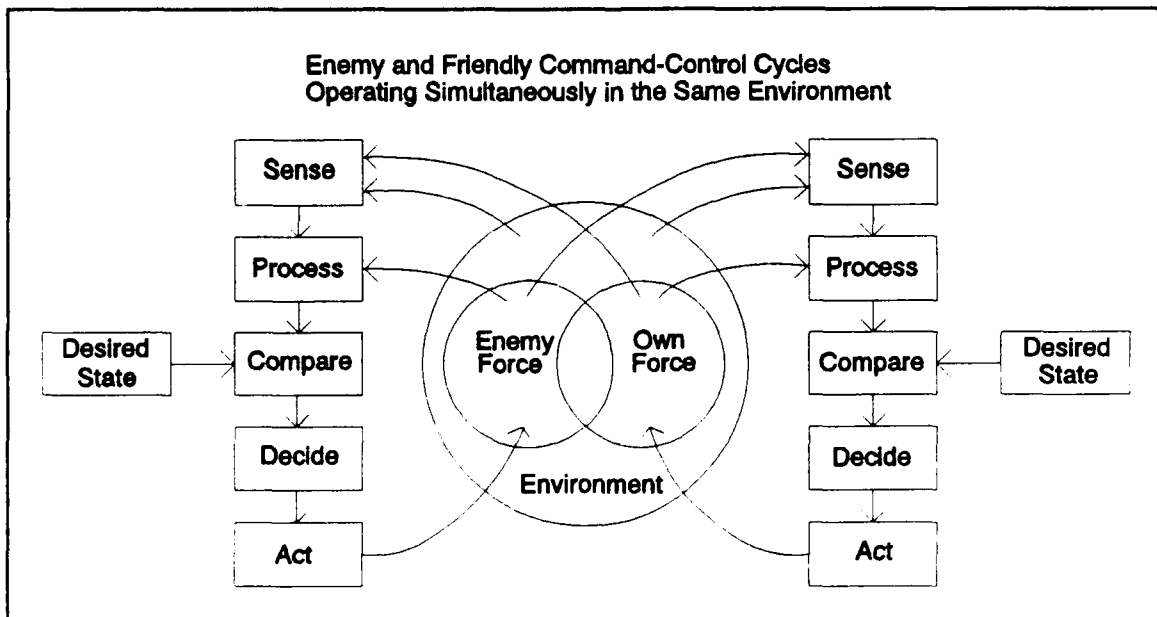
Enemy and Friendly Command-Control Cycles
Operating Simultaneously in the Same Environment

Sense

Process

Desired State

Compare

Decide

Act

Enemy Force

Own Force

Environment

Sense

Process

Compare

Desired State

Decide

Act